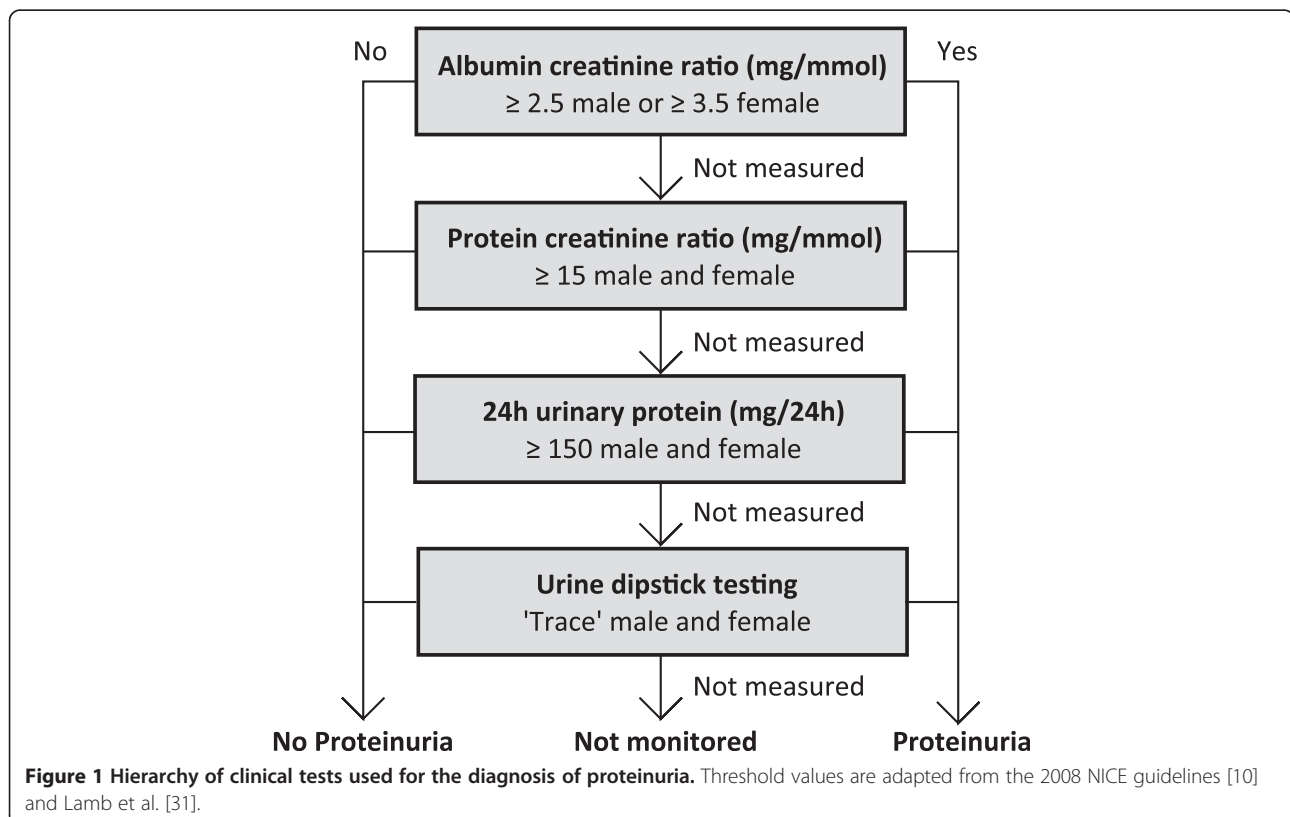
No

Albumin creatinine ratio (mg/mmol)
≥ 2.5 male or ≥ 3.5 female

Yes

Not measured

Protein creatinine ratio (mg/mmol)
≥ 15 male and female

Not measured

24h urinary protein (mg/24h)
≥ 150 male and female

Not measured

Urine dipstick testing
'Trace' male and female

Not measured

No Proteinuria

Not monitored

Proteinuria

**Figure 1 Hierarchy of clinical tests used for the diagnosis of proteinuria.** Threshold values are adapted from the 2008 NICE guidelines [10] and Lamb et al. [31].